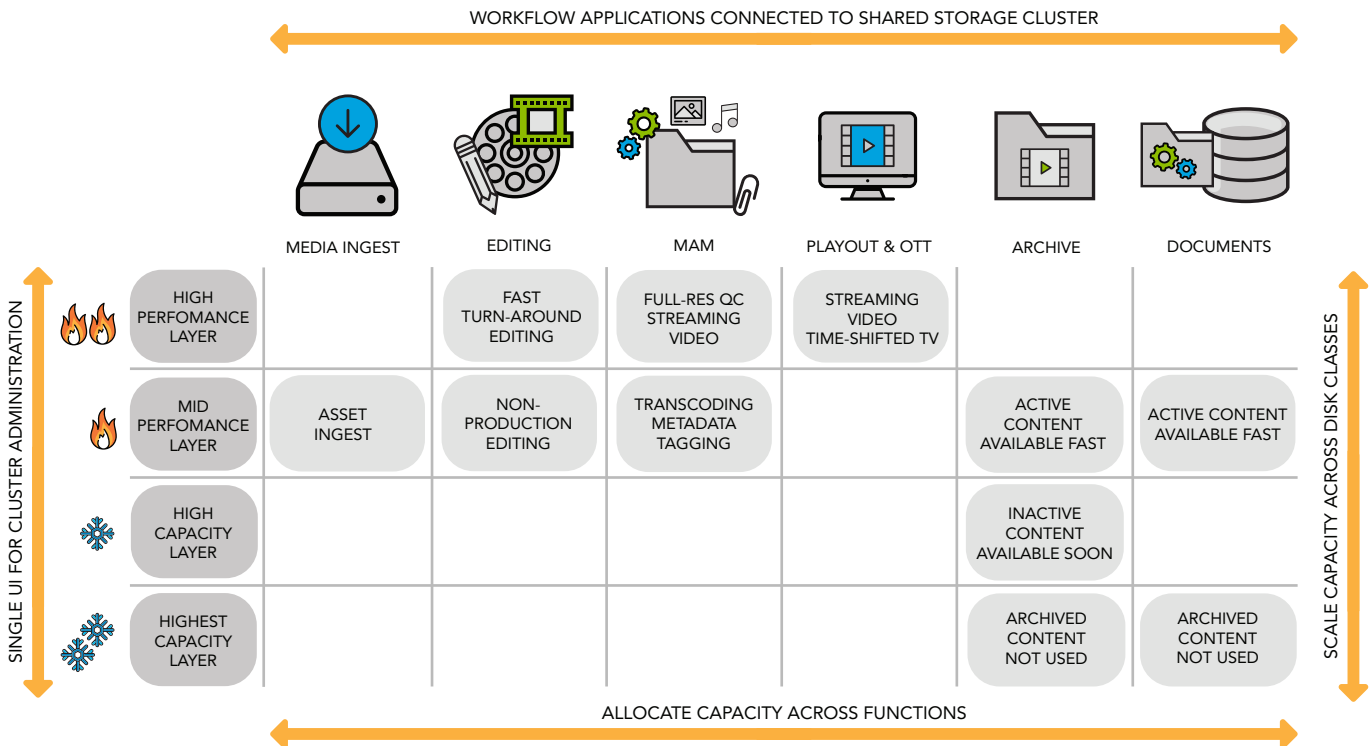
WORKFLOW APPLICATIONS CONNECTED TO SHARED STORAGE CLUSTER

SINGLE UI FOR CLUSTER ADMINISTRATION

|  | MEDIA INGEST | EDITING | MAM | PLAYOUT & OTT | ARCHIVE | DOCUMENTS |
|---|---|---|---|---|---|---|
| HIGH PERFOMANCE LAYER |  | FAST TURN-AROUND EDITING | FULL-RES QC STREAMING VIDEO | STREAMING VIDEO TIME-SHIFTED TV |  |  |
| MID PERFOMANCE LAYER | ASSET INGEST | NON-PRODUCTION EDITING | TRANSCODING METADATA TAGGING |  | ACTIVE CONTENT AVAILABLE FAST | ACTIVE CONTENT AVAILABLE FAST |
| HIGH CAPACITY LAYER |  |  |  |  | INACTIVE CONTENT AVAILABLE SOON |  |
| HIGHEST CAPACITY LAYER |  |  |  |  | ARCHIVED CONTENT NOT USED | ARCHIVED CONTENT NOT USED |

SCALE CAPACITY ACROSS DISK CLASSES

ALLOCATE CAPACITY ACROSS FUNCTIONS